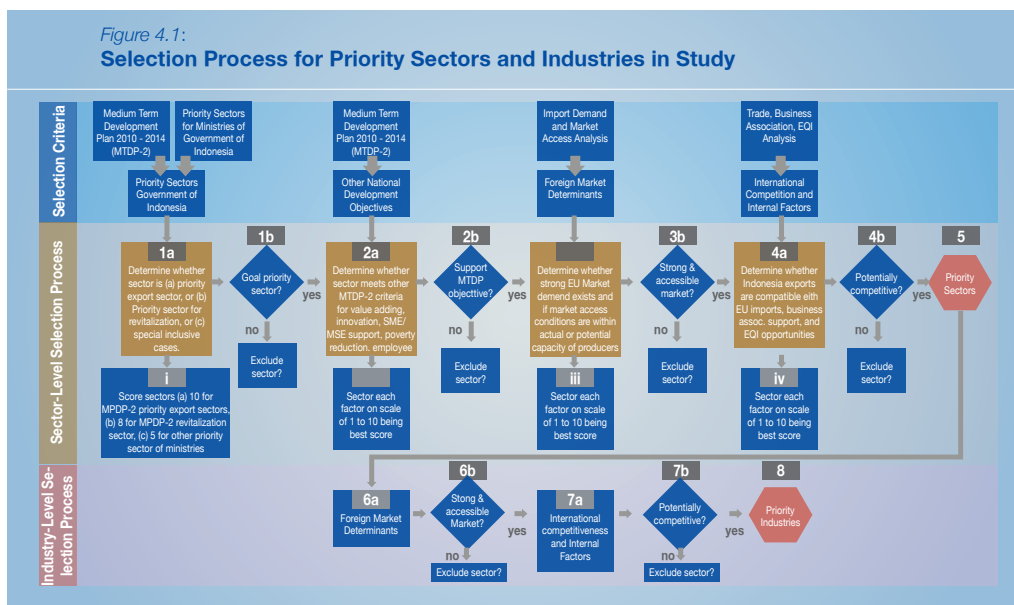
Figure 4.1:
Selection Process for Priority Sectors and Industries in Study

Selection Criteria

Medium Term Development Plan 2010 - 2014 (MTDP-2)

Priority Sectors for Ministries of Government of Indonesia

Priority Sectors Government of Indonesia

Medium Term Development Plan 2010 - 2014 (MTDP-2)

Other National Development Objectives

Import Demand and Market Access Analysis

Foreign Market Determinants

Trade, Business Association, EQI Analysis

International Competition and Internal Factors

Sector-Level Selection Process

1a
Determine whether sector is (a) priority export sector, or (b) Priority sector for revitalization, or (c) special inclusive cases.

i
Score sectors (a) 10 for MPDP-2 priority export sectors, (b) 8 for MPDP-2 revitalization sector, (c) 5 for other priority sector of ministries

1b
Goal priority sector?
yes
no
Exclude sector?

2a
Determine whether sector meets other MTDP-2 criteria for value adding, innovation, SME/ MSE support, poverty reduction. employee

ii
Sector each factor on scale of 1 to 10 being best score

2b
Support MTDP objective?
yes
no
Exclude sector?

Determine whether strong EU Market demend exists and if market access conditions are within actual or potential capacity of producers

iii
Sector each factor on scale of 1 to 10 being best score

3b
Strong & accessible market?
yes
no
Exclude sector?

4a
Determine whether Indonesia exports are compatible eith EU imports, business assoc. support, and EQI opportunities

iv
Sector each factor on scale of 1 to 10 being best score

4b
Potentially competitive?
yes
no
Exclude sector?

5
Priority Sectors

Industry-Level Selection Process

6a
Foreign Market Determinants

6b
Stong & accessible Market?
yes
no
Exclude sector?

7a
International competitiveness and Internal Factors

7b
Potentially competitive?
yes
no
Exclude sector?

8
Priority Industries